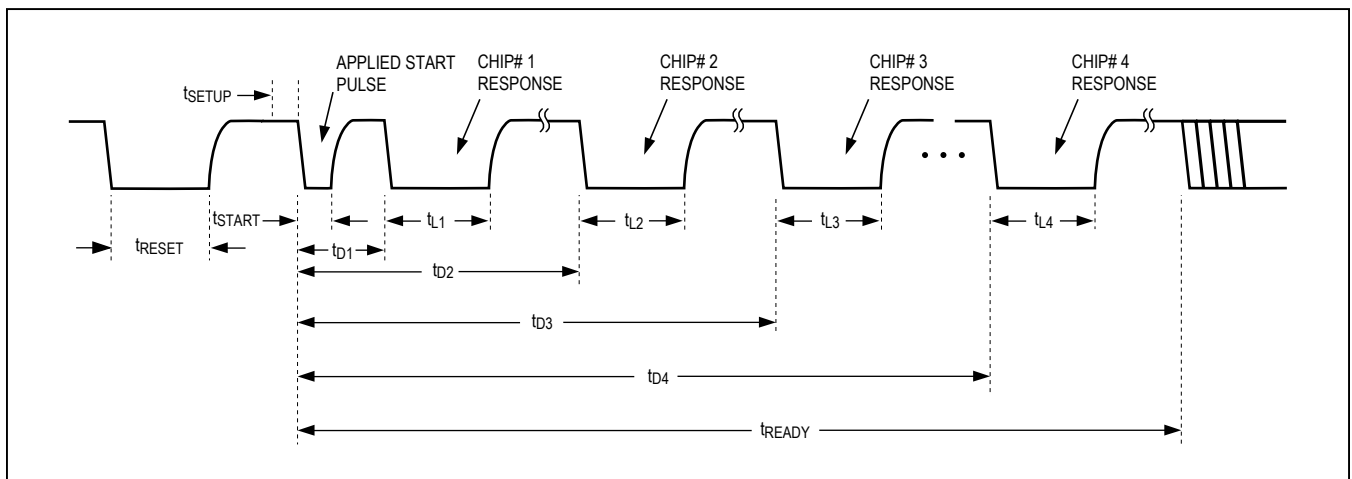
APPLIED START PULSE

CHIP# 1 RESPONSE

CHIP# 2 RESPONSE

CHIP# 3 RESPONSE

CHIP# 4 RESPONSE

$t_{SETUP}$

$t_{START}$

$t_{RESET}$

$t_{D1}$

$t_{L1}$

$t_{L2}$

$t_{L3}$

$t_{L4}$

$t_{D2}$

$t_{D3}$

$t_{D4}$

$t_{READY}$